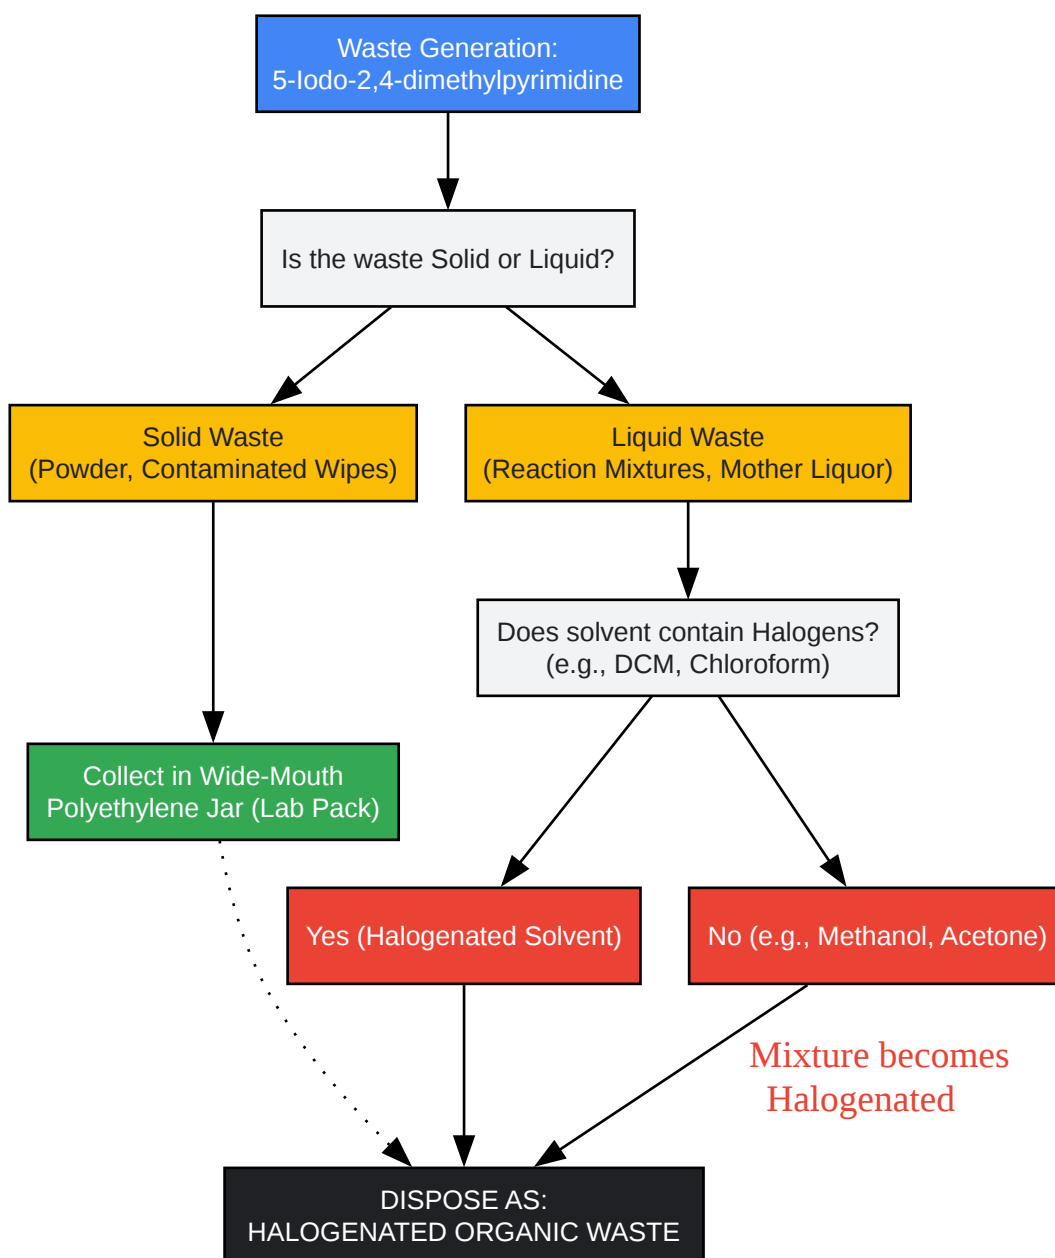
Waste Generation:
5-Iodo-2,4-dimethylpyrimidine

Is the waste Solid or Liquid?

Solid Waste
(Powder, Contaminated Wipes)

Liquid Waste
(Reaction Mixtures, Mother Liquor)

Does solvent contain Halogens?
(e.g., DCM, Chloroform)

Collect in Wide-Mouth
Polyethylene Jar (Lab Pack)

Yes (Halogenated Solvent)

No (e.g., Methanol, Acetone)

Mixture becomes
Halogenated

DISPOSE AS:
HALOGENATED ORGANIC WASTE